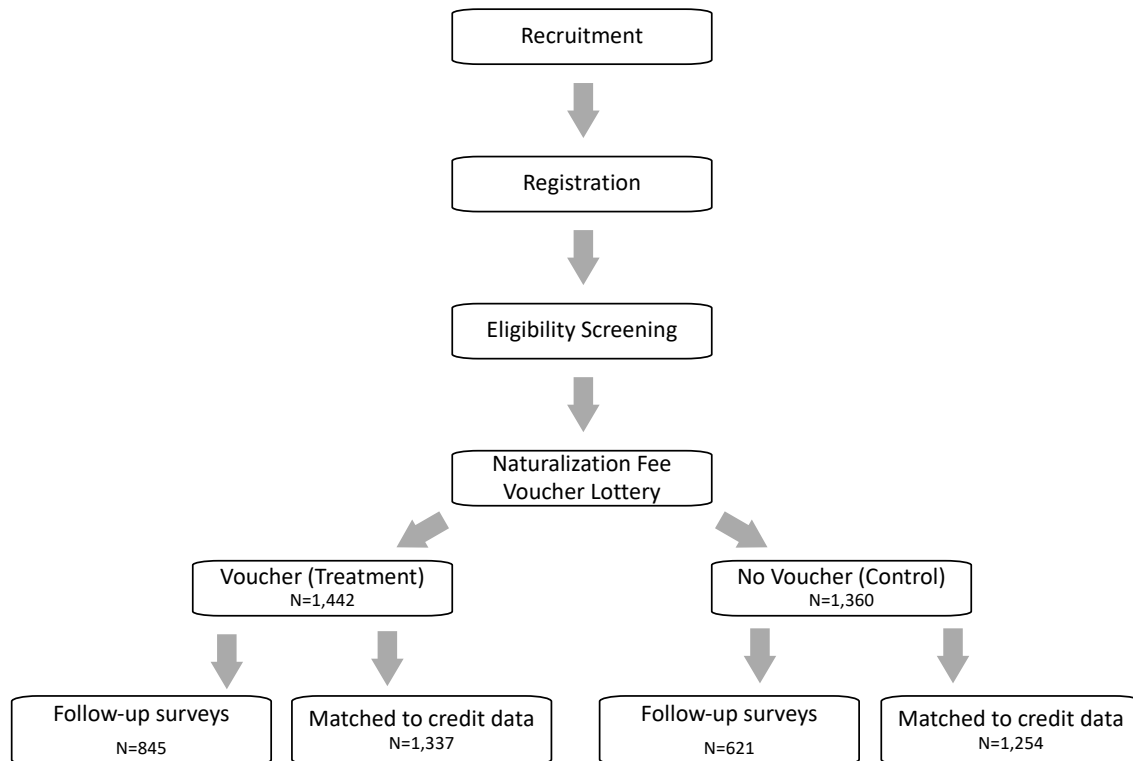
Recruitment

Registration

Eligibility Screening

Naturalization Fee Voucher Lottery

Voucher (Treatment)
N=1,442

No Voucher (Control)
N=1,360

Follow-up surveys
N=845

Matched to credit data
N=1,337

Follow-up surveys
N=621

Matched to credit data
N=1,254